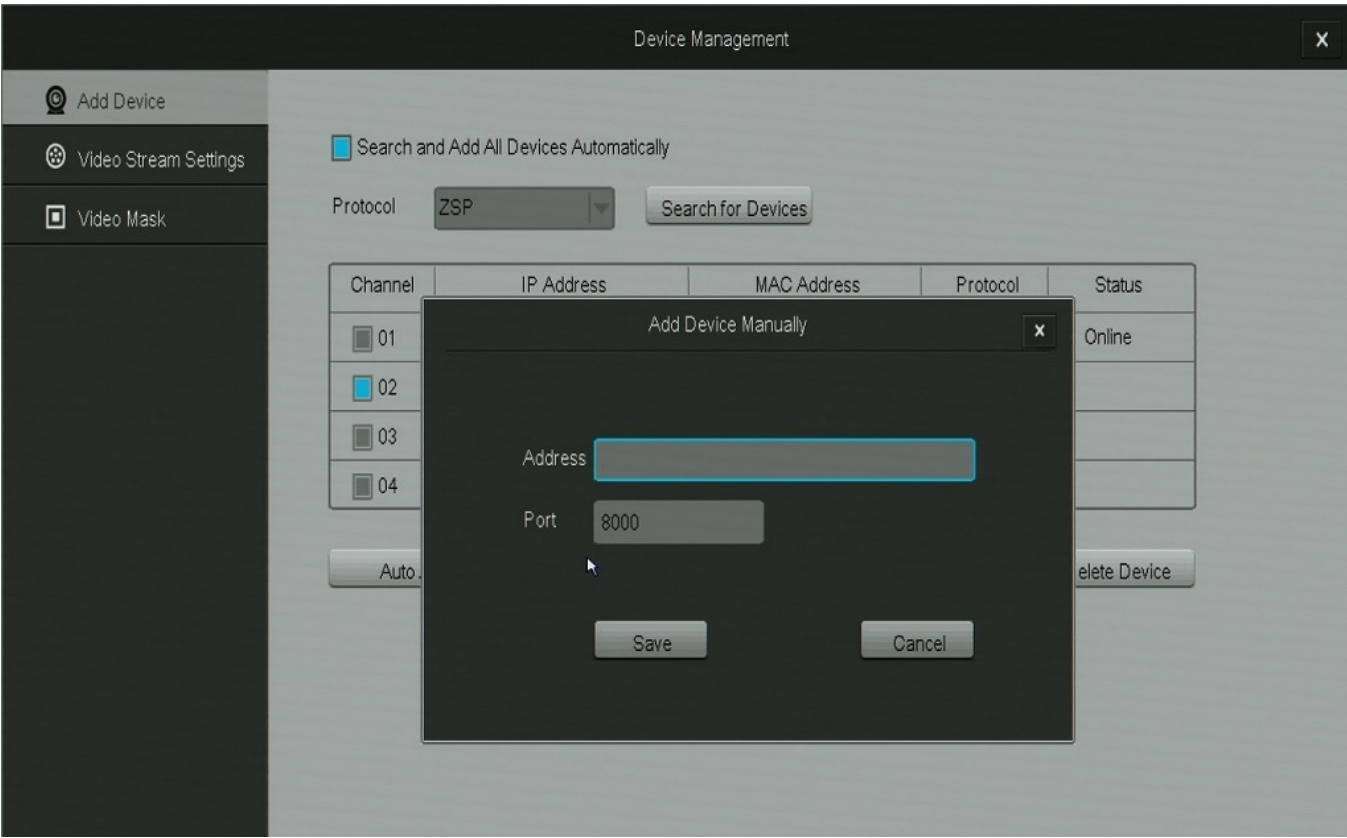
Device Management

×

Add Device

Video Stream Settings

Video Mask

Search and Add All Devices Automatically

Protocol ZSP

Search for Devices

| Channel | IP Address | MAC Address | Protocol | Status |
|---|---|---|---|---|
| 01 | | | | Online |
| 02 | | | | |
| 03 | | | | |
| 04 | | | | |

Auto

elete Device

Add Device Manually

×

Address

Port 8000

Save

Cancel